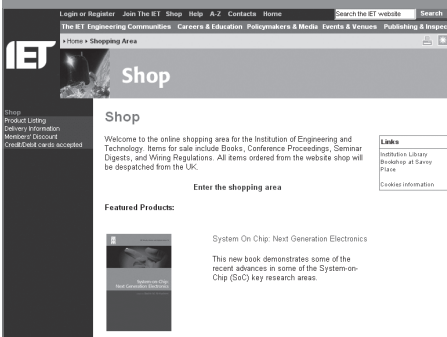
Login or Register Join The IET Shop Help A-Z Contacts Home

Search the IET website

Search

The IET Engineering Communities Careers & Education Policymakers & Media Events & Venues Publishing & Inspec

IET

» Home » Shopping Area

Shop

Shop
Product Listing
Delivery Information
Members' Discount
Credit/Debit cards accepted

Shop

Welcome to the online shopping area for the Institution of Engineering and Technology. Items for sale include Books, Conference Proceedings, Seminar Digests, and Wiring Regulations. All items ordered from the website shop will be despatched from the UK.

Enter the shopping area

Featured Products:

System-on-Chip: Next Generation Electronics

System On Chip: Next Generation Electronics

This new book demonstrates some of the recent advances in some of the System-on-Chip (SoC) key research areas.

Links

Institution Library
Bookshop at Savoy Place

Cookies information